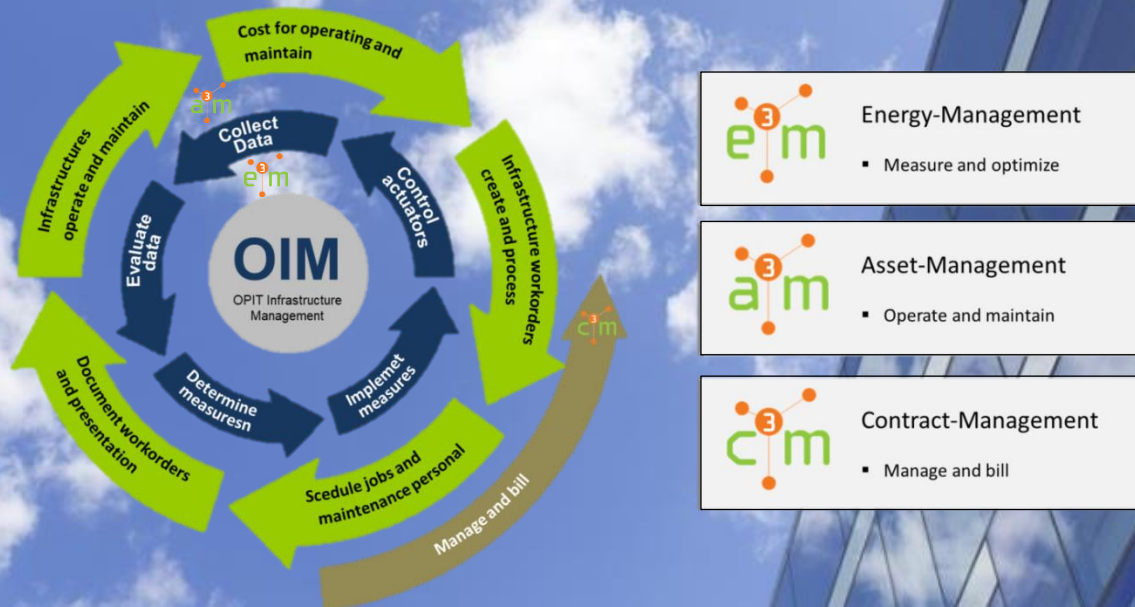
Cost for operating and maintain

Infrastructures operate and maintain

a3m

Collect Data

e3m

Control actuators

Infrastructure workorders create and process

Evaluate data

OIM

OPIT Infrastructure Management

c3m

Document workorders and presentation

Determine measuresn

Implemet measures

Scedule jobs and maintenance personal

Manage and bill

e3m

Energy-Management

▪ Measure and optimize

a3m

Asset-Management

▪ Operate and maintain

c3m

Contract-Management

▪ Manage and bill